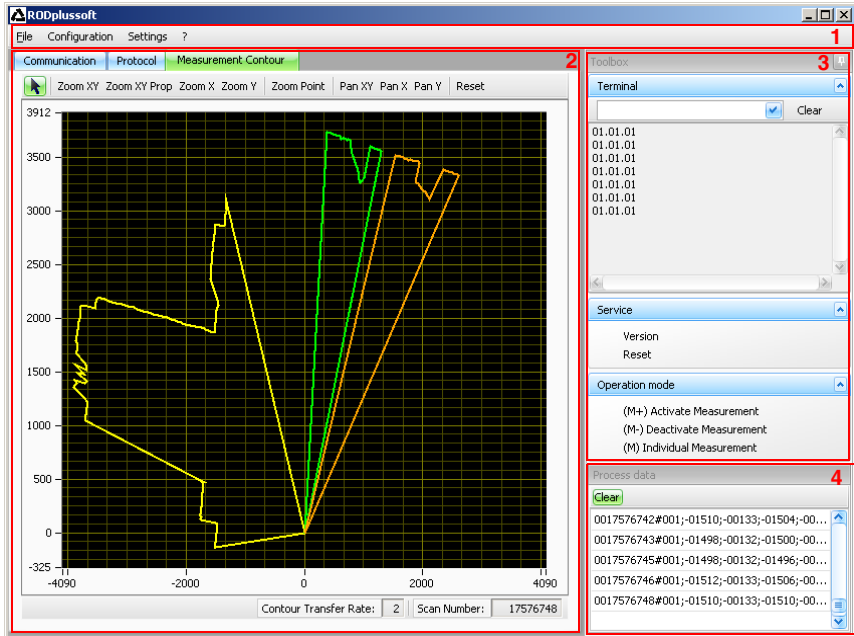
RODplussoft

File Configuration Settings ?

1

Communication Protocol Measurement Contour

2

Zoom XY Zoom XY Prop Zoom X Zoom Y Zoom Point Pan XY Pan X Pan Y Reset

3912
3500
3000
2500
2000
1500
1000
500
0
-325

-4090 -2000 0 2000 4090

Contour Transfer Rate: 2 Scan Number: 17576748

Toolbox

3

Terminal

Clear

01.01.01
01.01.01
01.01.01
01.01.01
01.01.01
01.01.01
01.01.01

Service

Version
Reset

Operation mode

(M+) Activate Measurement
(M-) Deactivate Measurement
(M) Individual Measurement

Process data

4

Clear

0017576742#001;-01510;-00133;-01504;-00...
0017576743#001;-01498;-00132;-01500;-00...
0017576745#001;-01498;-00132;-01496;-00...
0017576746#001;-01512;-00133;-01506;-00...
0017576748#001;-01510;-00133;-01510;-00...